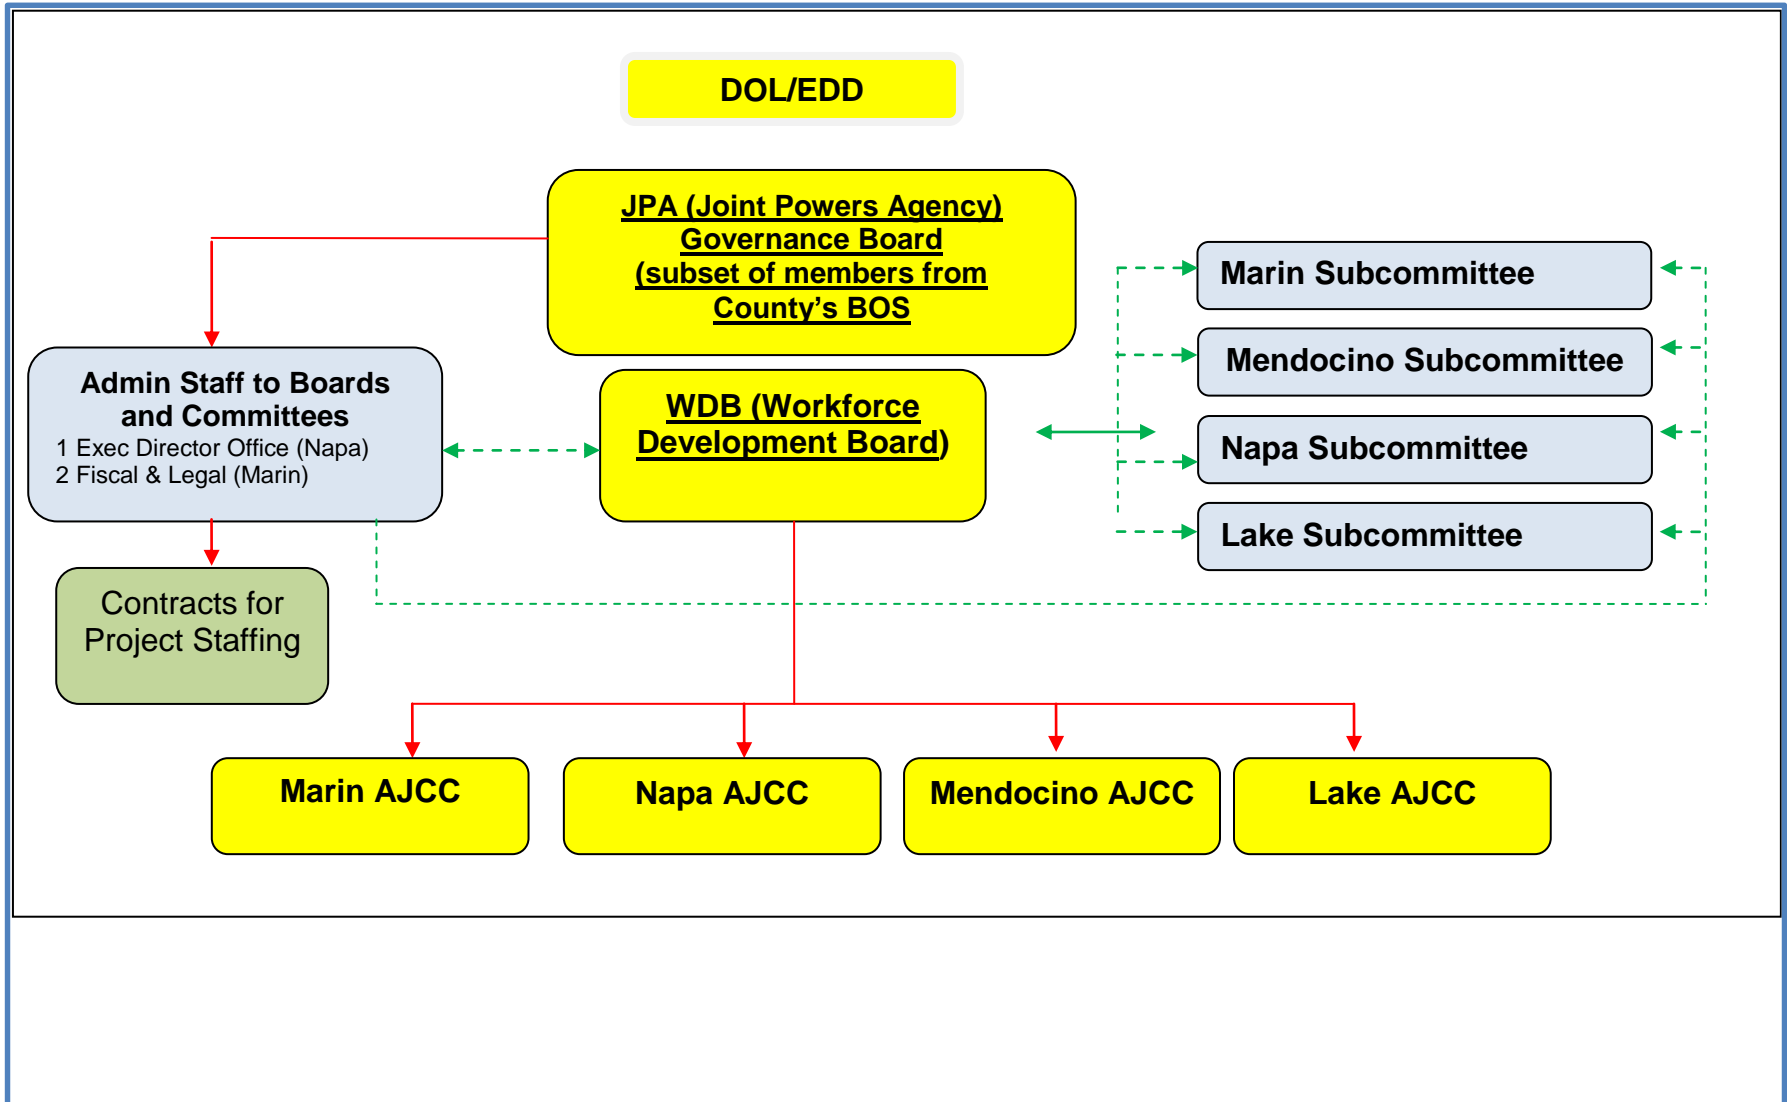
DOL/EDD

JPA (Joint Powers Agency) Governance Board (subset of members from County's BOS

Admin Staff to Boards and Committees
1 Exec Director Office (Napa)
2 Fiscal & Legal (Marin)

WDB (Workforce Development Board)

Marin Subcommittee

Mendocino Subcommittee

Napa Subcommittee

Lake Subcommittee

Contracts for Project Staffing

Marin AJCC

Napa AJCC

Mendocino AJCC

Lake AJCC